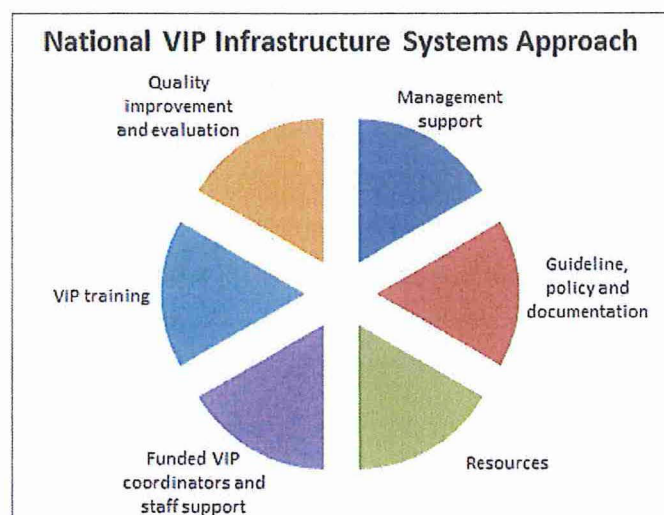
National VIP Infrastructure Systems Approach

Management support

Guideline, policy and documentation

Resources

Funded VIP coordinators and staff support

VIP training

Quality improvement and evaluation